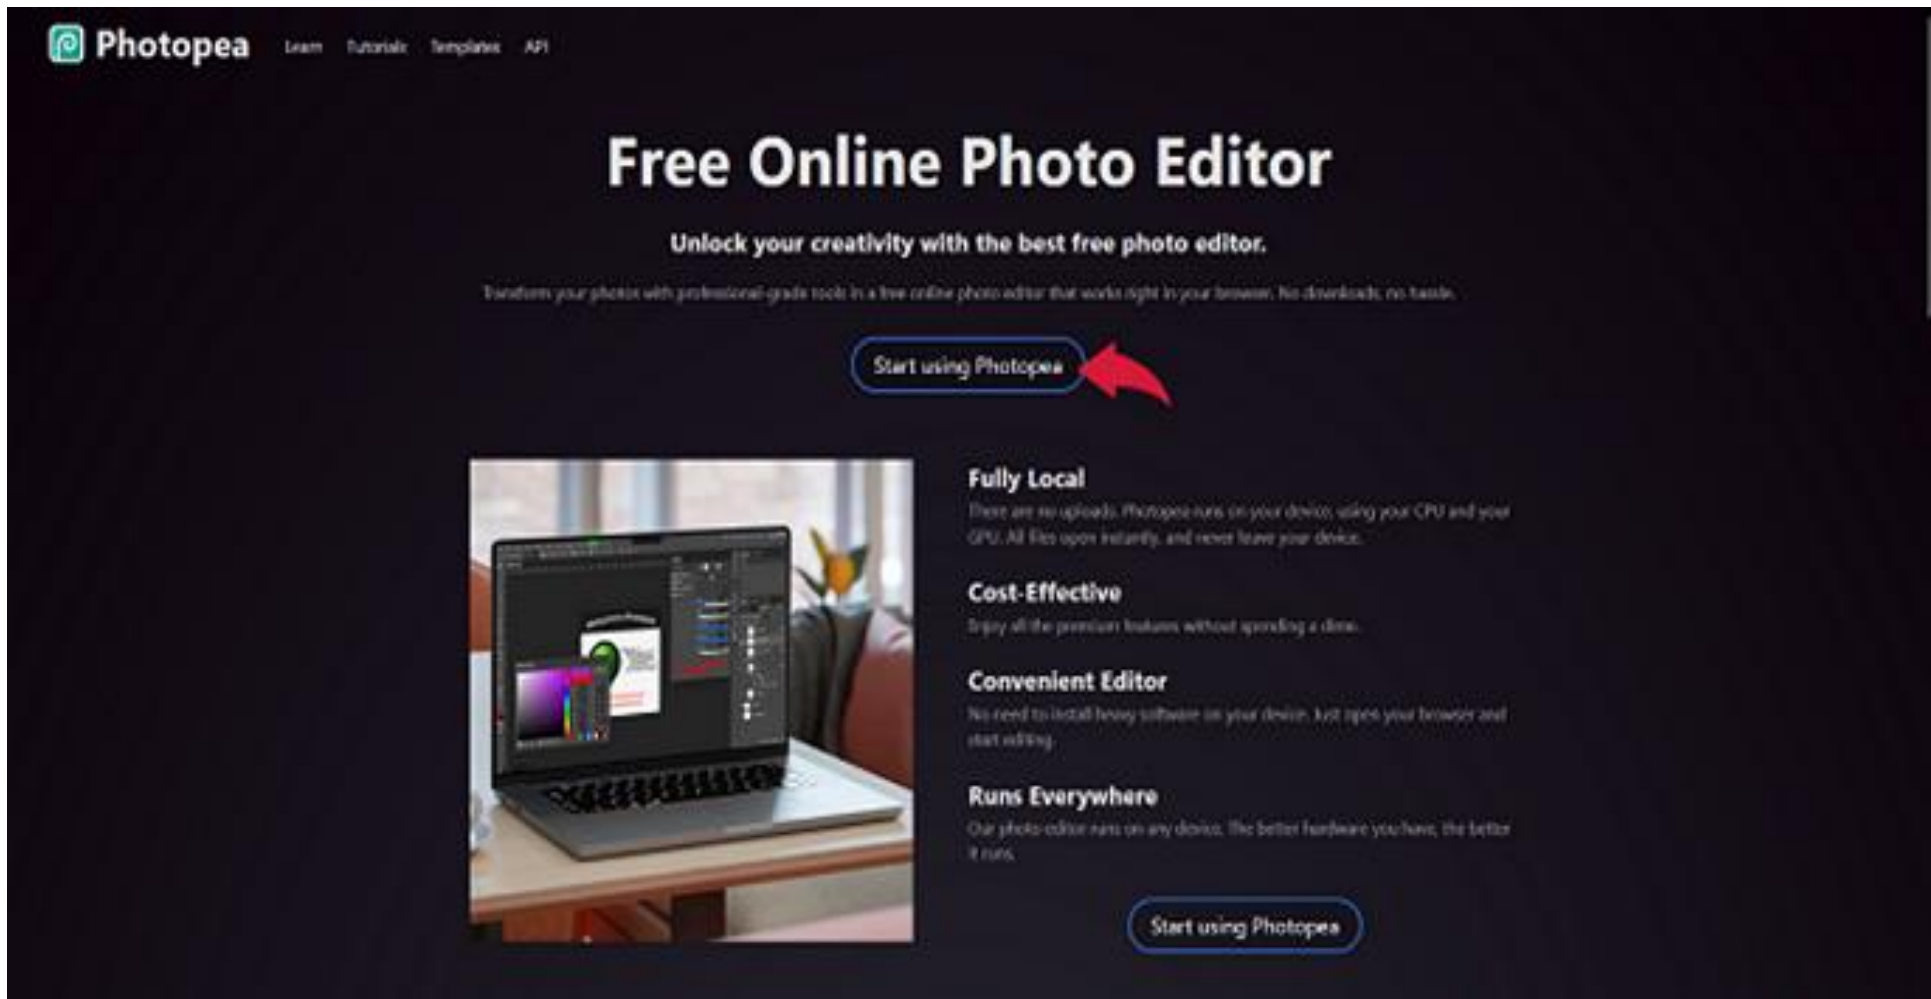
Photopea Learn Tutorials Templates API

Free Online Photo Editor

Unlock your creativity with the best free photo editor.

Transform your photos with professional-grade tools in a free online photo editor that works right in your browser. No downloads, no hassle.

Start using Photopea

Fully Local

There are no uploads. Photopea runs on your device, using your CPU and your GPU. All files open instantly, and never leave your device.

Cost-Effective

Enjoy all the premium features without spending a dime.

Convenient Editor

No need to install heavy software on your device. Just open your browser and start editing.

Runs Everywhere

Our photo editor runs on any device. The better hardware you have, the better it runs.

Start using Photopea